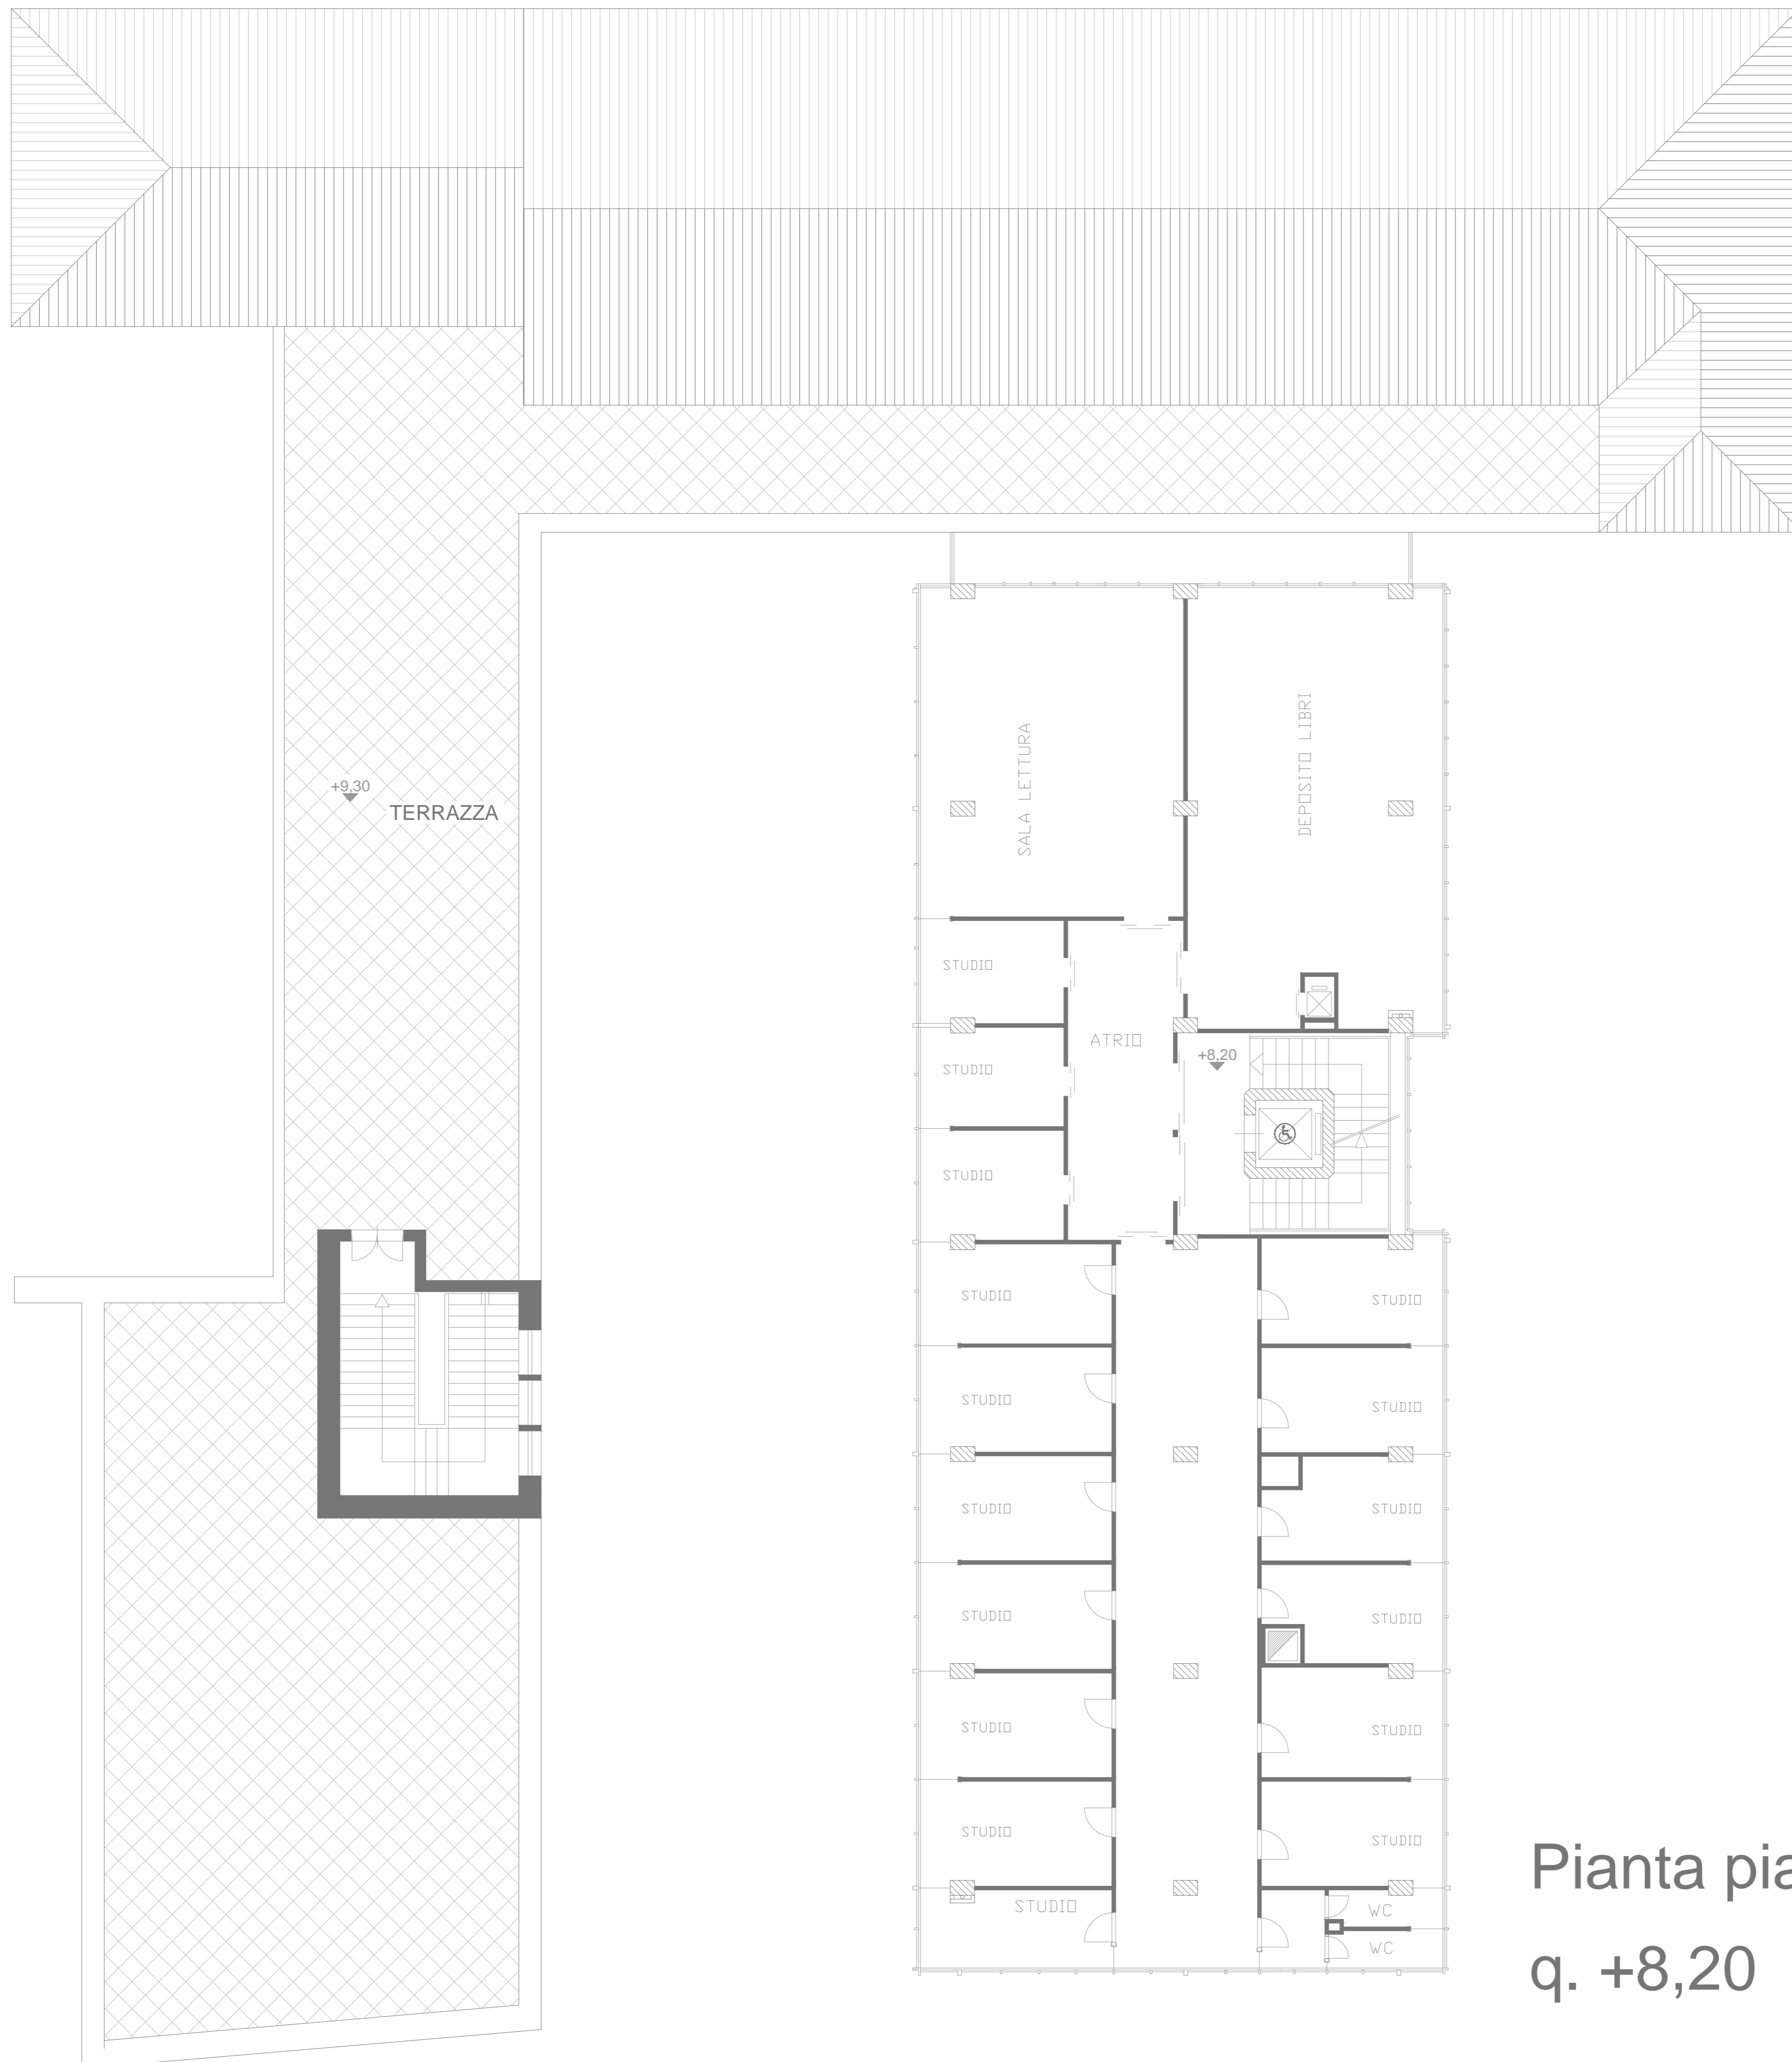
+9,30
TERRAZZA

SALA LETTURA

DEPOSITO LIBRI

STUDIO

ATRIO

+8,20

STUDIO

STUDIO

STUDIO

STUDIO

STUDIO

STUDIO

STUDIO

STUDIO

STUDIO

STUDIO

STUDIO

STUDIO

STUDIO

STUDIO

WC

WC

Pianta pia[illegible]
q. +8,20